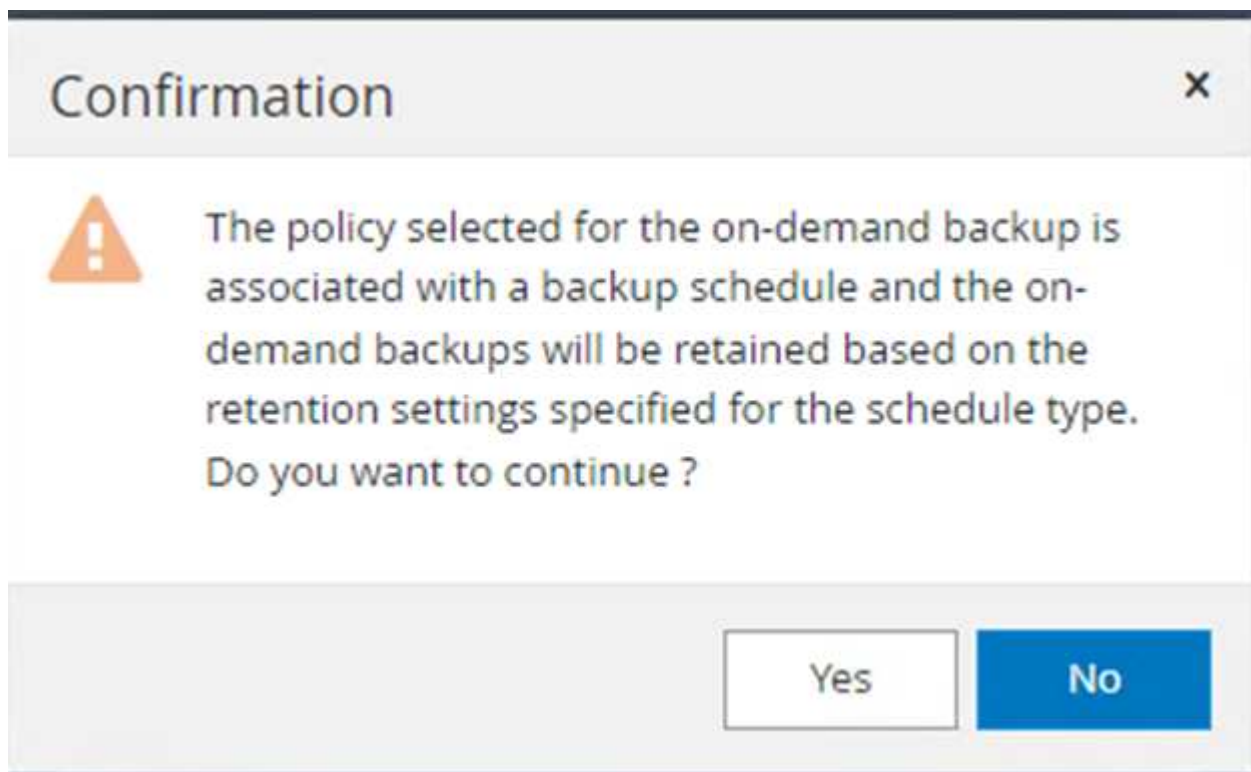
Confirmation

×

The policy selected for the on-demand backup is associated with a backup schedule and the on-demand backups will be retained based on the retention settings specified for the schedule type. Do you want to continue ?

Yes

No